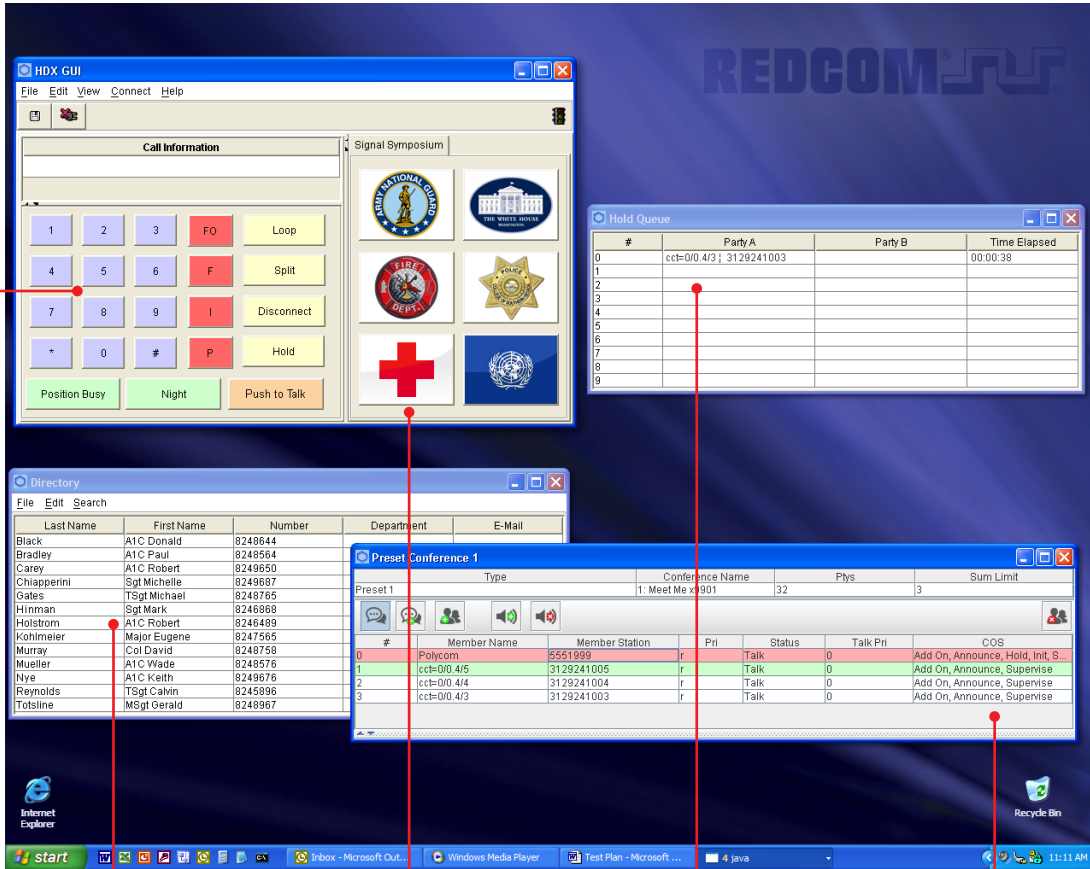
REDCOM

HDX GUI
File Edit View Connect Help

Call Information

| 1 | 2 | 3 | FO | Loop |
|---|---|---|---|---|
| 4 | 5 | 6 | F | Split |
| 7 | 8 | 9 | I | Disconnect |
| * | 0 | # | P | Hold |

Position Busy Night Push to Talk

Signal Symposium

ARMY NATIONAL GUARD
THE WHITE HOUSE WASHINGTON
FIRE DEPT.
POLICE

Hold Queue

| # | Party A | Party B | Time Elapsed |
|---|---|---|---|
| 0 | cct=0/0.4/3 ; 3129241003 | | 00:00:38 |
| 1 | | | |
| 2 | | | |
| 3 | | | |
| 4 | | | |
| 5 | | | |
| 6 | | | |
| 7 | | | |
| 8 | | | |
| 9 | | | |

Directory
File Edit Search

| Last Name | First Name | Number | Department | E-Mail |
|---|---|---|---|---|
| Black | A1C Donald | 8248644 | | |
| Bradley | A1C Paul | 8248564 | | |
| Carey | A1C Robert | 8249650 | | |
| Chiapperini | Sgt Michelle | 8249687 | | |
| Gates | TSgt Michael | 8248765 | | |
| Hinman | Sgt Mark | 8246868 | | |
| Holstrom | A1C Robert | 8246489 | | |
| Kohlmeier | Major Eugene | 8247565 | | |
| Murray | Col David | 8248758 | | |
| Mueller | A1C Wade | 8248576 | | |
| Nye | A1C Keith | 8249676 | | |
| Reynolds | TSgt Calvin | 8245896 | | |
| Totsline | MSgt Gerald | 8248967 | | |

Preset Conference 1

| | Type | Conference Name | Ptys | Sum Limit |
|---|---|---|---|---|
| Preset 1 | | 1: Meet Me x9901 | 32 | 3 |

| # | Member Name | Member Station | Pri | Status | Talk Pri | COS |
|---|---|---|---|---|---|---|
| 0 | Polycom | 5551999 | r | Talk | 0 | Add On, Announce, Hold, Init, S... |
| 1 | cct=0/0.4/5 | 3129241005 | r | Talk | 0 | Add On, Announce, Supervise |
| 2 | cct=0/0.4/4 | 3129241004 | r | Talk | 0 | Add On, Announce, Supervise |
| 3 | cct=0/0.4/3 | 3129241003 | r | Talk | 0 | Add On, Announce, Supervise |

Internet Explorer
Recycle Bin

start Inbox - Microsoft Out... Windows Media Player Test Plan - Microsoft ... 4 java 11:11 AM